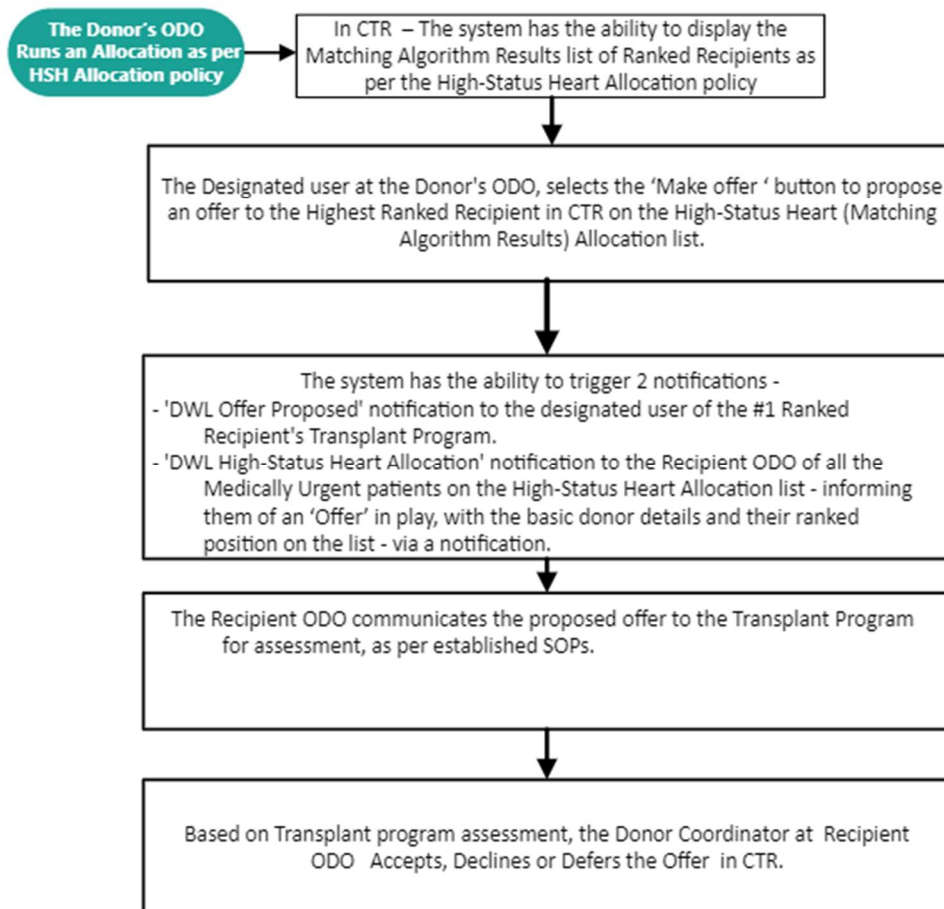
The Donor's ODO Runs an Allocation as per HSH Allocation policy

In CTR – The system has the ability to display the Matching Algorithm Results list of Ranked Recipients as per the High-Status Heart Allocation policy

The Designated user at the Donor's ODO, selects the 'Make offer ' button to propose an offer to the Highest Ranked Recipient in CTR on the High-Status Heart (Matching Algorithm Results) Allocation list.

The system has the ability to trigger 2 notifications -
- 'DWL Offer Proposed' notification to the designated user of the #1 Ranked Recipient's Transplant Program.
- 'DWL High-Status Heart Allocation' notification to the Recipient ODO of all the Medically Urgent patients on the High-Status Heart Allocation list - informing them of an 'Offer' in play, with the basic donor details and their ranked position on the list - via a notification.

The Recipient ODO communicates the proposed offer to the Transplant Program for assessment, as per established SOPs.

Based on Transplant program assessment, the Donor Coordinator at Recipient ODO Accepts, Declines or Defers the Offer in CTR.